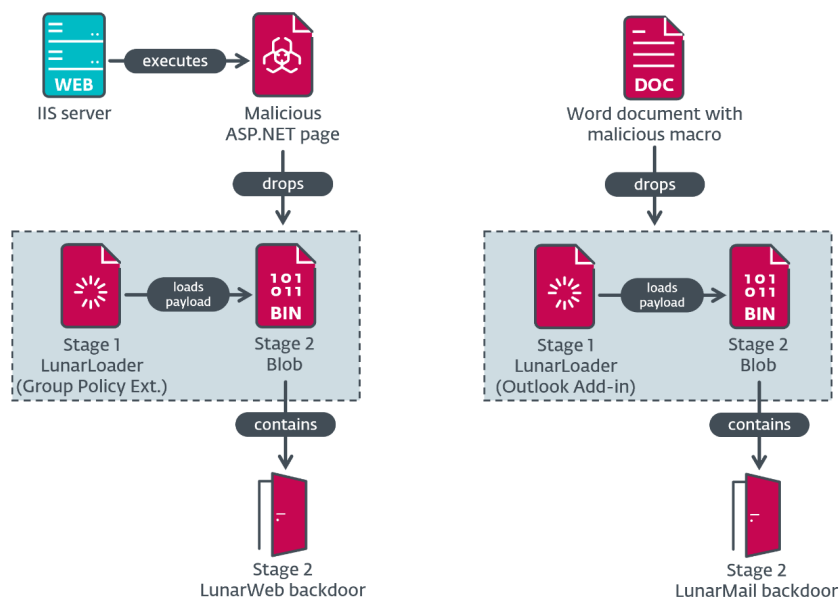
WEB

IIS server

executes

Malicious ASP.NET page

drops

Stage 1 LunarLoader (Group Policy Ext.)

loads payload

101 011 BIN

Stage 2 Blob

contains

Stage 2 LunarWeb backdoor

DOC

Word document with malicious macro

drops

Stage 1 LunarLoader (Outlook Add-in)

loads payload

101 011 BIN

Stage 2 Blob

contains

Stage 2 LunarMail backdoor